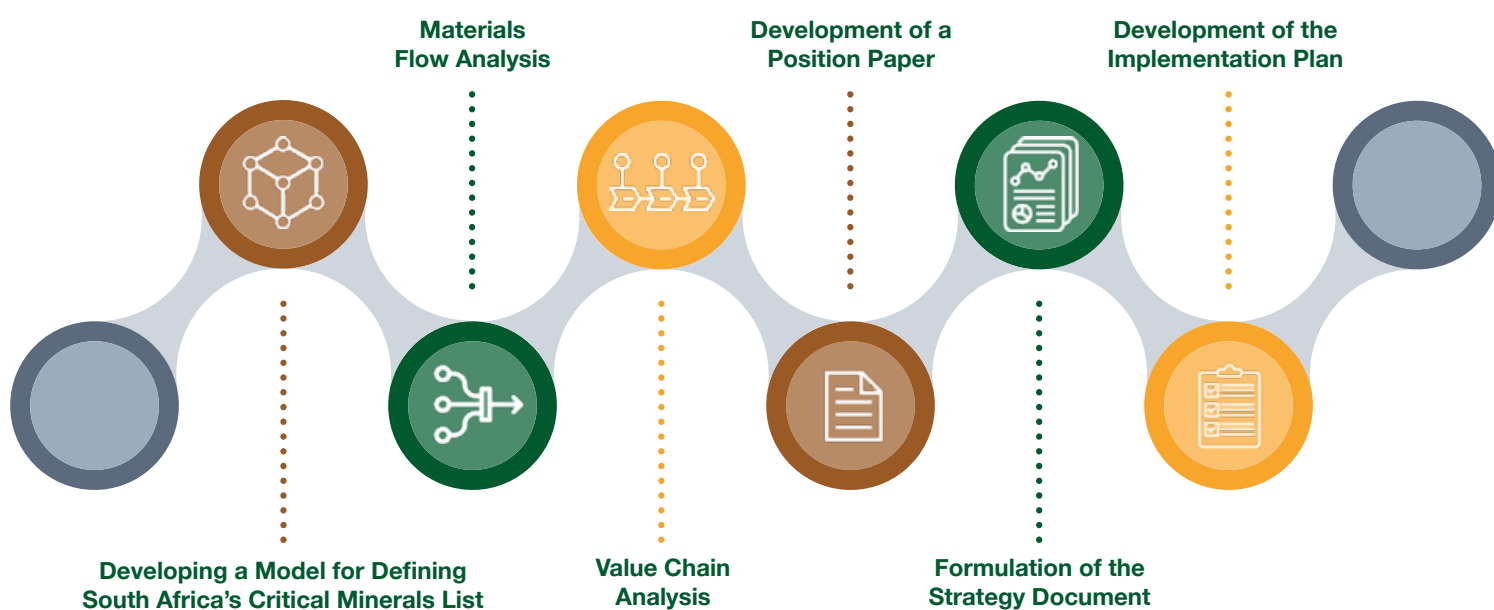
Materials Flow Analysis

Development of a Position Paper

Development of the Implementation Plan

Developing a Model for Defining South Africa's Critical Minerals List

Value Chain Analysis

Formulation of the Strategy Document